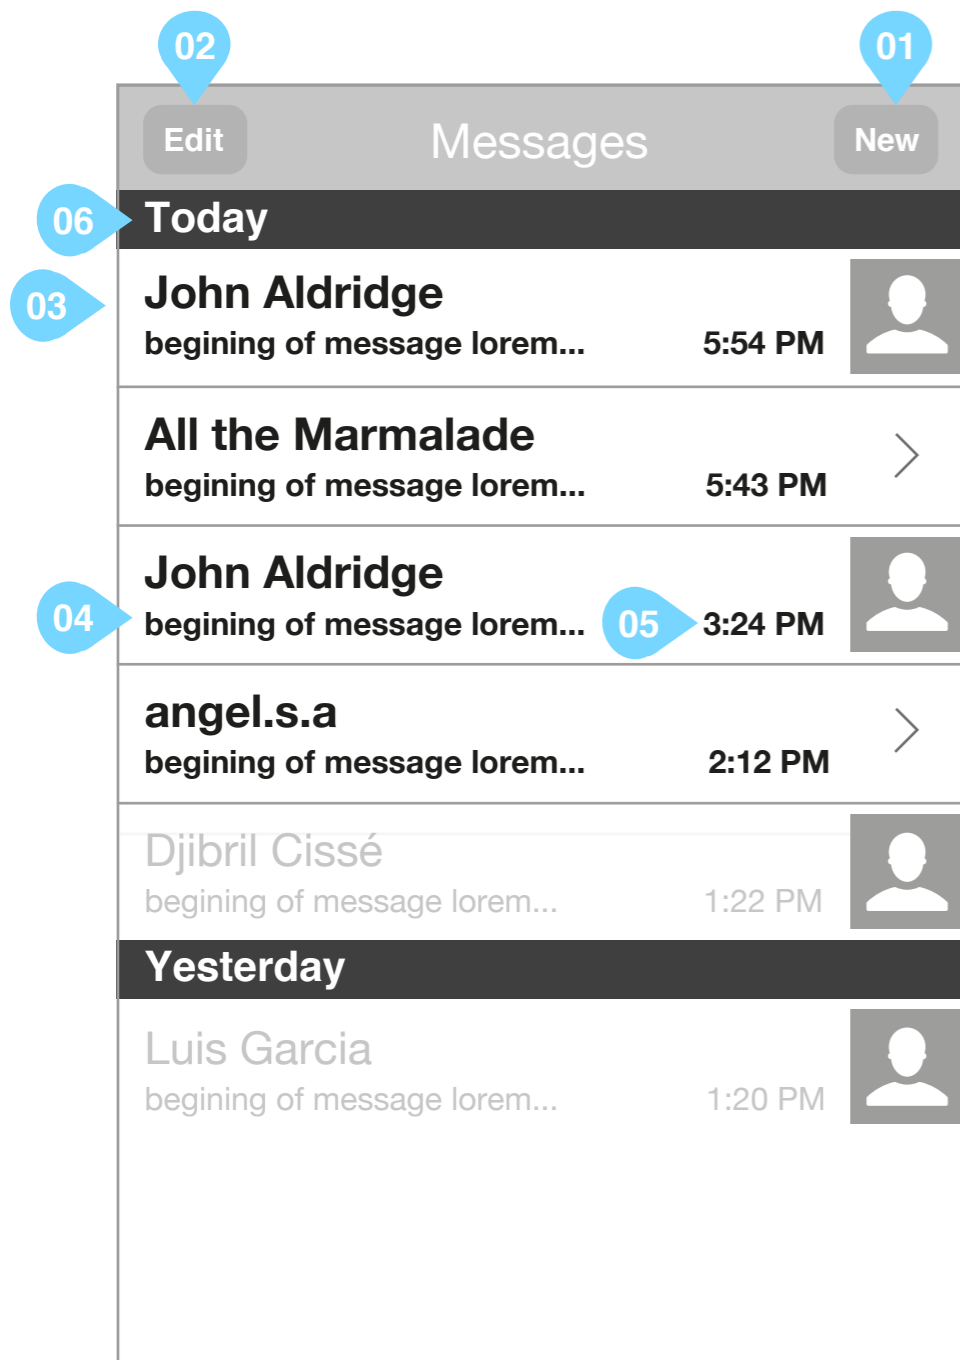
02
01
Edit
Messages
New
06
Today
03
John Aldridge
begining of message lorem...
5:54 PM
All the Marmalade
begining of message lorem...
5:43 PM
John Aldridge
04
begining of message lorem...
05
3:24 PM
angel.s.a
begining of message lorem...
2:12 PM
Djibril Cissé
begining of message lorem...
1:22 PM
Yesterday
Luis Garcia
begining of message lorem...
1:20 PM